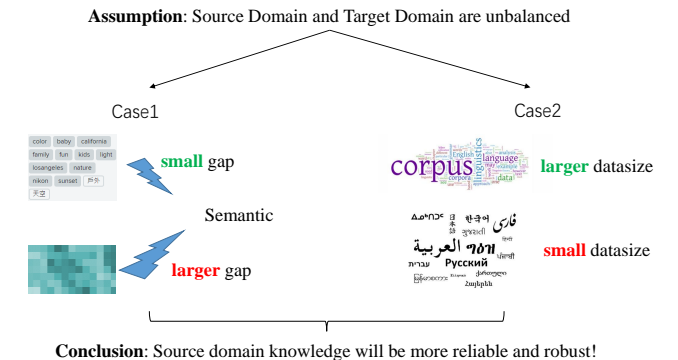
**Assumption**: Source Domain and Target Domain are unbalanced

Case1

Case2

color baby california
family fun kids light
losangeles nature
nikon sunset 伊豆
天堂

**small** gap

Semantic

**larger** gap

corpus English language linguistics corpora data

**larger** datasize

한국어 فارسی
العربية 7อี Русский
ქართული Հայերեն

**small** datasize

**Conclusion**: Source domain knowledge will be more reliable and robust!